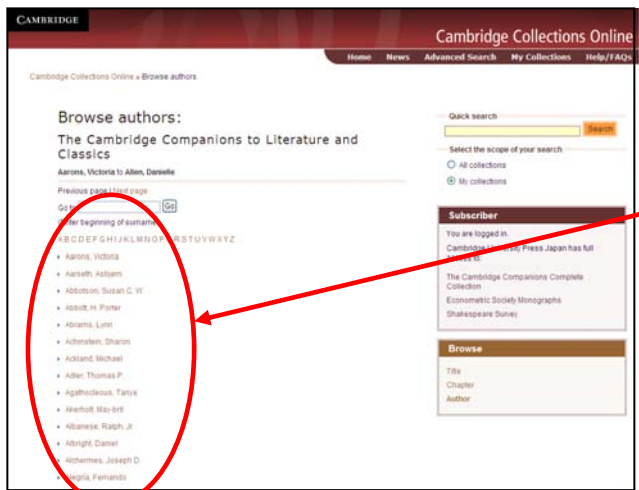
CAMBRIDGE

Cambridge Collections Online

Home News Advanced Search My Collections Help/FAQs

Cambridge Collections Online » Browse authors

Browse authors:

The Cambridge Companions to Literature and Classics

Aarons, Victoria to Allen, Danielle

Previous page | Next page

Go to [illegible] Go

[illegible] beginning of surname

A B C D E F G H I J K L M N O P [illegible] R S T U V W X Y Z

Aarons, Victoria
Aarseth, Asbjørn
Abbotson, Susan C. W.
Abbott, H. Porter
Abrams, Lynn
Achinstein, Sharon
Ackland, Michael
Adler, Thomas P.
Agathocleous, Tanya
Akerholt, May-brit
Albanese, Ralph, Jr
Albright, Daniel
Alchermes, Joseph D.
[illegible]legria, Fernando

Quick search
Search
Select the scope of your search
All collections
My collections

Subscriber
You are logged in.
Cambridge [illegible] Press Japan has full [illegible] to:
The Cambridge Companions Complete Collection
Econometric Society Monographs
Shakespeare Survey

Browse
Title
Chapter
Author